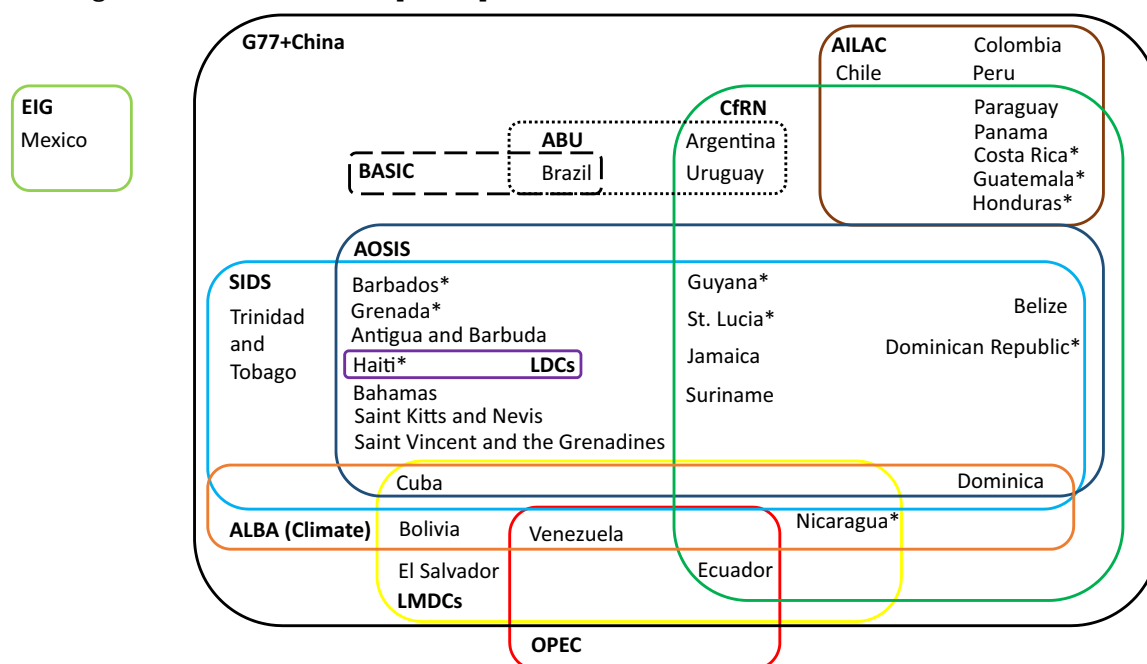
EIG
Mexico

G77+China

AILAC
Colombia
Chile
Peru

CfRN
Paraguay
Panama
Costa Rica*
Guatemala*
Honduras*

ABU
Argentina
Uruguay

BASIC
Brazil

AOSIS

SIDS
Trinidad and Tobago

Barbados*
Grenada*
Antigua and Barbuda
Haiti*
LDCs
Bahamas
Saint Kitts and Nevis
Saint Vincent and the Grenadines

Guyana*
St. Lucia*
Jamaica
Suriname

Belize
Dominican Republic*

Cuba
Dominica

ALBA (Climate)
Bolivia
Venezuela
Nicaragua*

El Salvador
Ecuador
LMDCs

OPEC